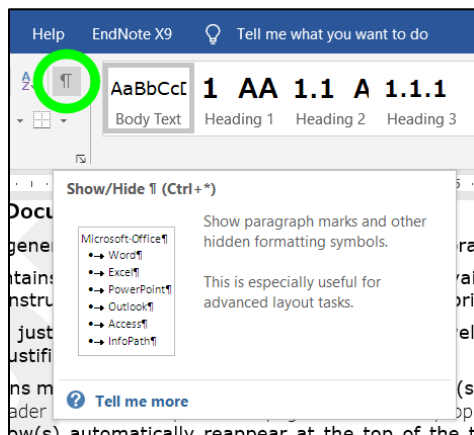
Help EndNote X9 Tell me what you want to do

¶

AaBbCcI 1 AA 1.1 A 1.1.1

Body Text Heading 1 Heading 2 Heading 3

Show/Hide ¶ (Ctrl+*)

Microsoft-Office¶
→ Word¶
→ Excel¶
→ PowerPoint¶
→ Outlook¶
→ Access¶
→ InfoPath¶

Show paragraph marks and other hidden formatting symbols.

This is especially useful for advanced layout tasks.

Tell me more

Docu
gener
ntains
nstru
just
ustifi
ns m
ader
w(s) automatically reappear at the top of the t